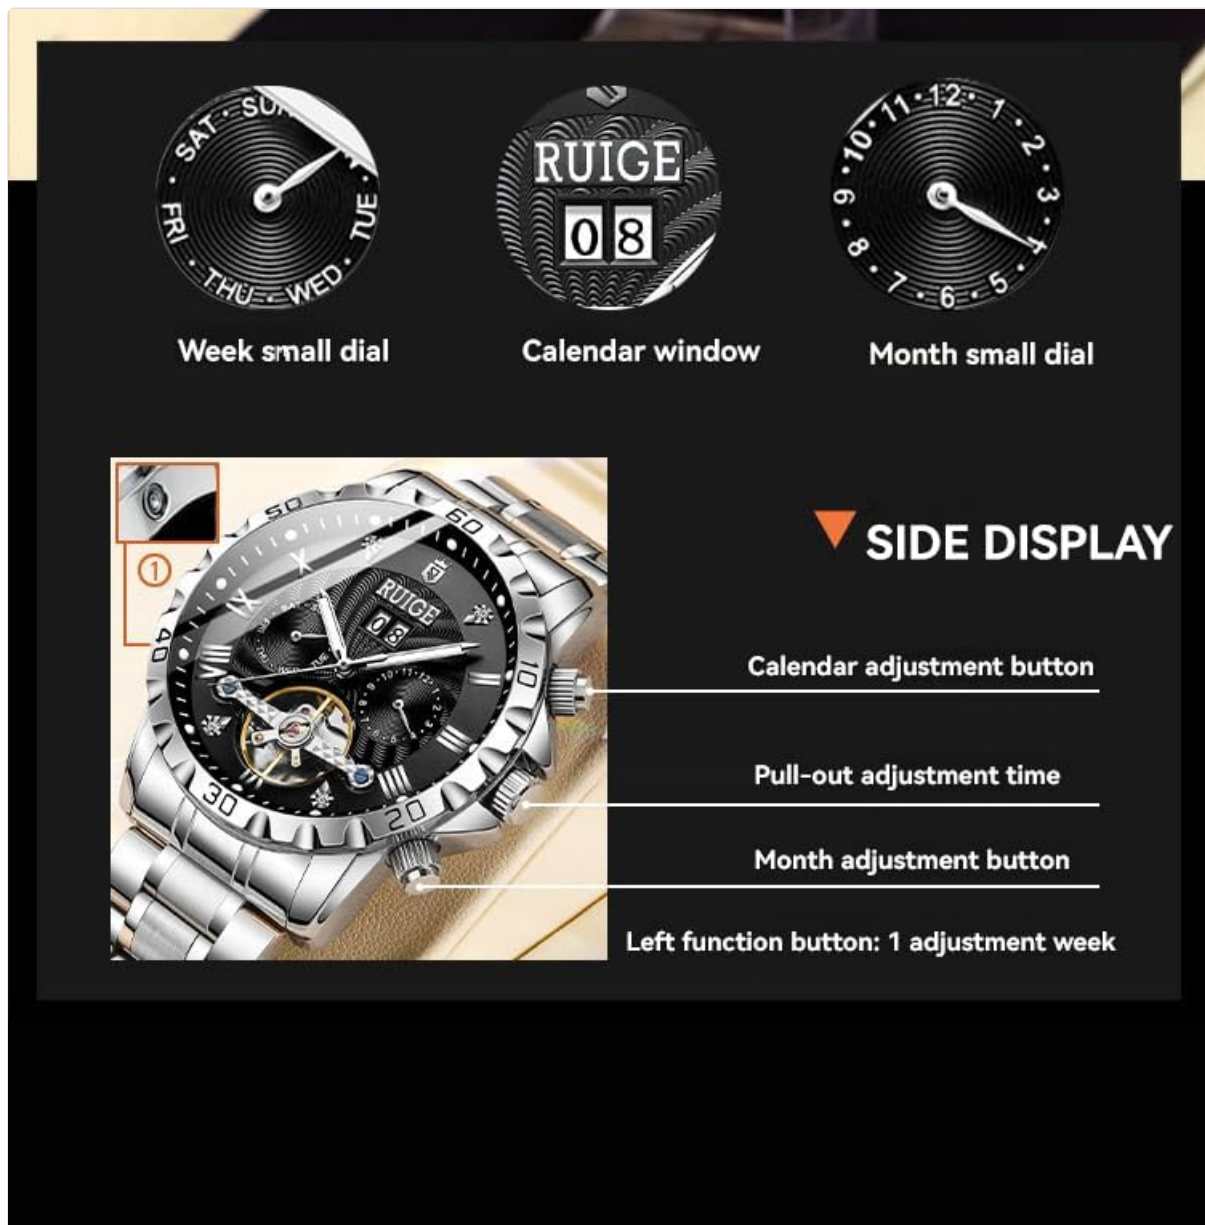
SAT SU TUE WED THU FRI

Week small dial

RUIGE
08

Calendar window

12 1 2 3 4 5 6 7 8 9 10 11

Month small dial

50 60 10 20 30 40

X IX

RUIGE
08

①

SIDE DISPLAY

Calendar adjustment button

Pull-out adjustment time

Month adjustment button

Left function button: 1 adjustment week